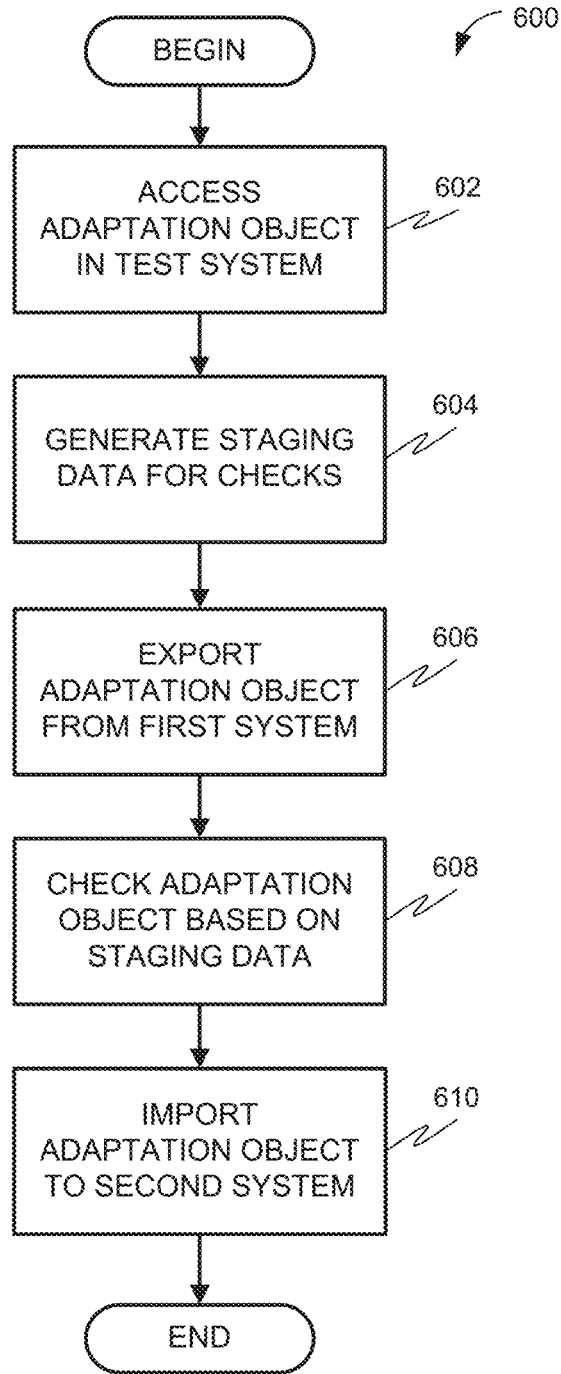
600

BEGIN

ACCESS ADAPTATION OBJECT IN TEST SYSTEM

602

GENERATE STAGING DATA FOR CHECKS

604

EXPORT ADAPTATION OBJECT FROM FIRST SYSTEM

606

CHECK ADAPTATION OBJECT BASED ON STAGING DATA

608

IMPORT ADAPTATION OBJECT TO SECOND SYSTEM

610

END